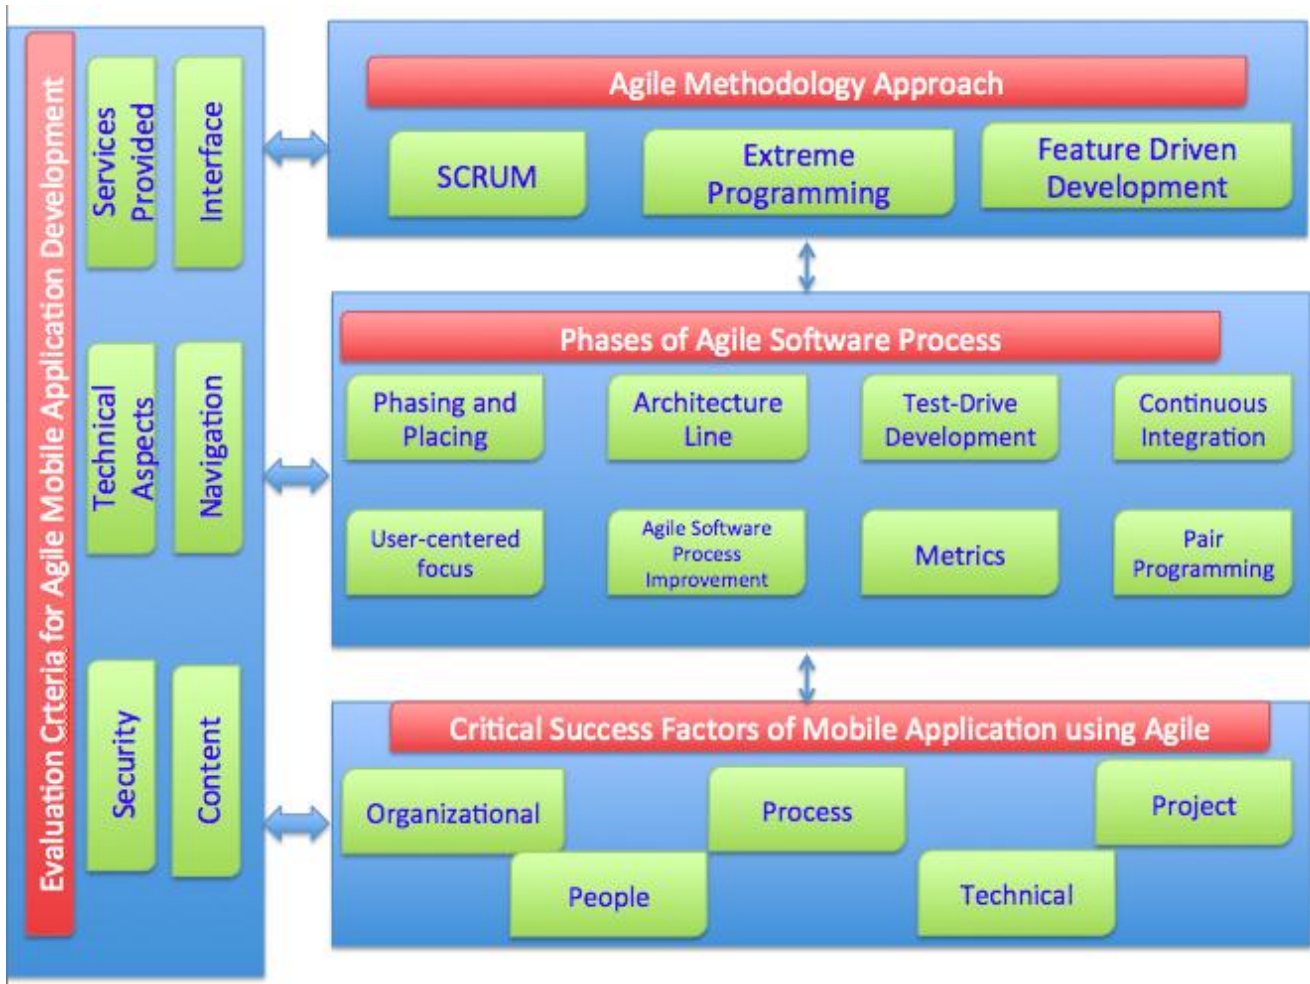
Evaluation Crteria for Agile Mobile Application Development

Services Provided

Interface

Technical Aspects

Navigation

Security

Content

Agile Methodology Approach

SCRUM

Extreme Programming

Feature Driven Development

Phases of Agile Software Process

Phasing and Placing

Architecture Line

Test-Drive Development

Continuous Integration

User-centered focus

Agile Software Process Improvement

Metrics

Pair Programming

Critical Success Factors of Mobile Application using Agile

Organizational

Process

Project

People

Technical